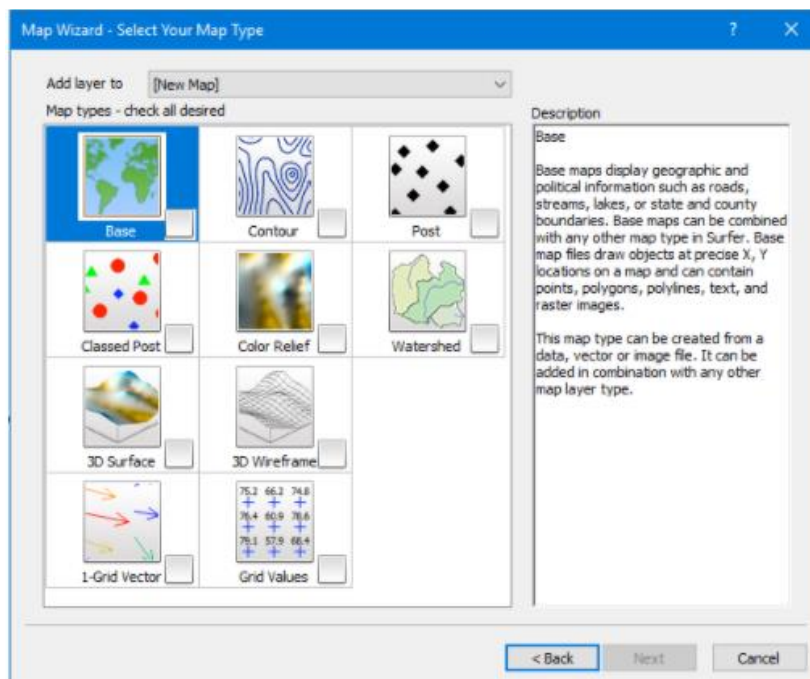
Map Wizard - Select Your Map Type

?

Add layer to [New Map]

Map types - check all desired

Base

Contour

Post

Classed Post

Color Relief

Watershed

3D Surface

3D Wireframe

75.2 66.2 74.8
76.4 60.9 78.6
79.1 57.9 68.4

1-Grid Vector

Grid Values

Description

Base

Base maps display geographic and political information such as roads, streams, lakes, or state and county boundaries. Base maps can be combined with any other map type in Surfer. Base map files draw objects at precise X, Y locations on a map and can contain points, polygons, polylines, text, and raster images.

This map type can be created from a data, vector or image file. It can be added in combination with any other map layer type.

< Back

Next

Cancel